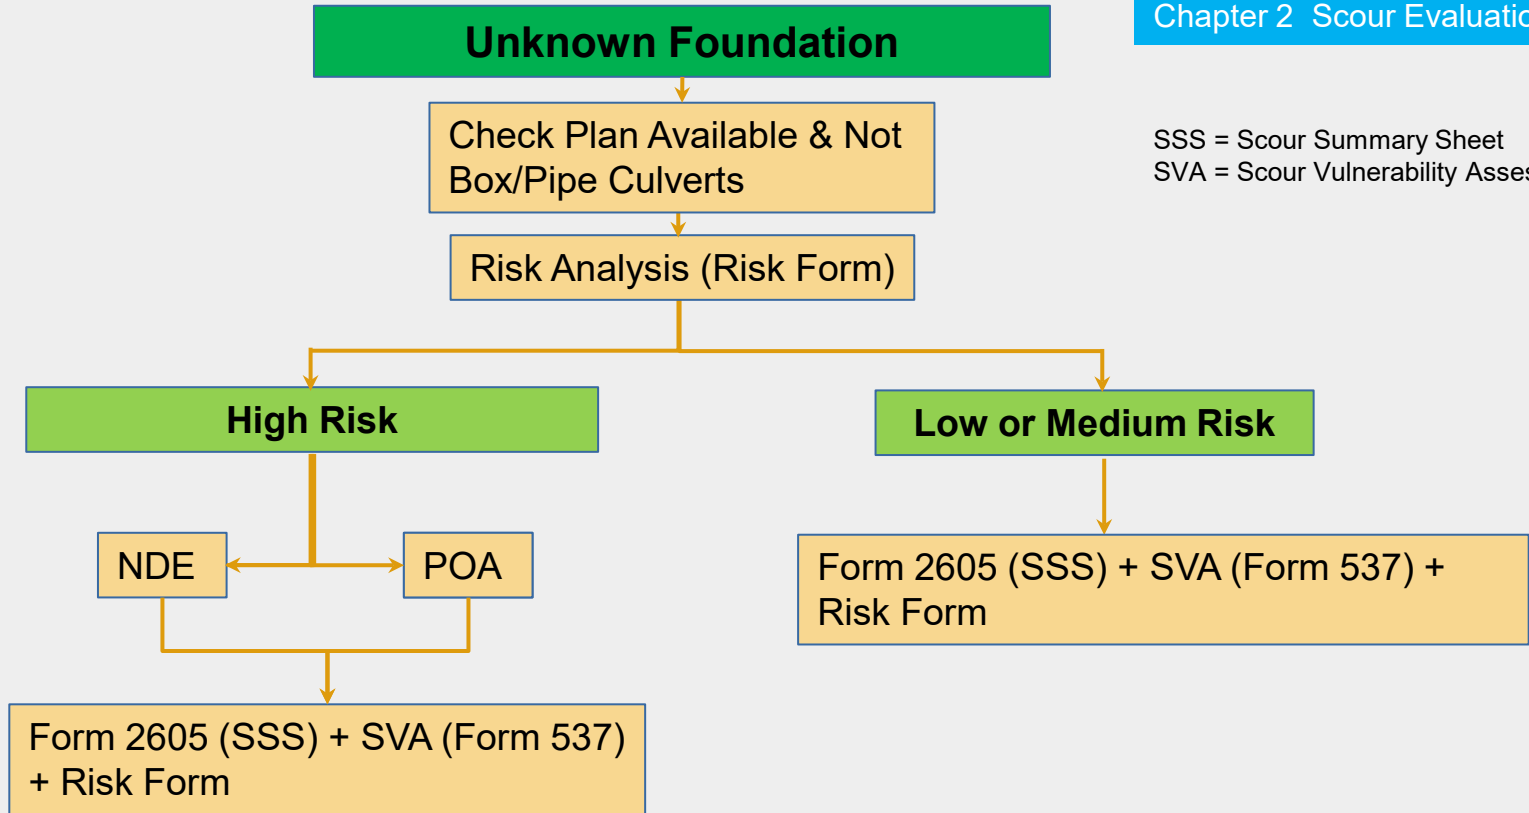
Unknown Foundation

Chapter 2 Scour Evaluatio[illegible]

Check Plan Available & Not Box/Pipe Culverts

SSS = Scour Summary Sheet
SVA = Scour Vulnerability Asses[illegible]

Risk Analysis (Risk Form)

High Risk

Low or Medium Risk

NDE

POA

Form 2605 (SSS) + SVA (Form 537) + Risk Form

Form 2605 (SSS) + SVA (Form 537) + Risk Form